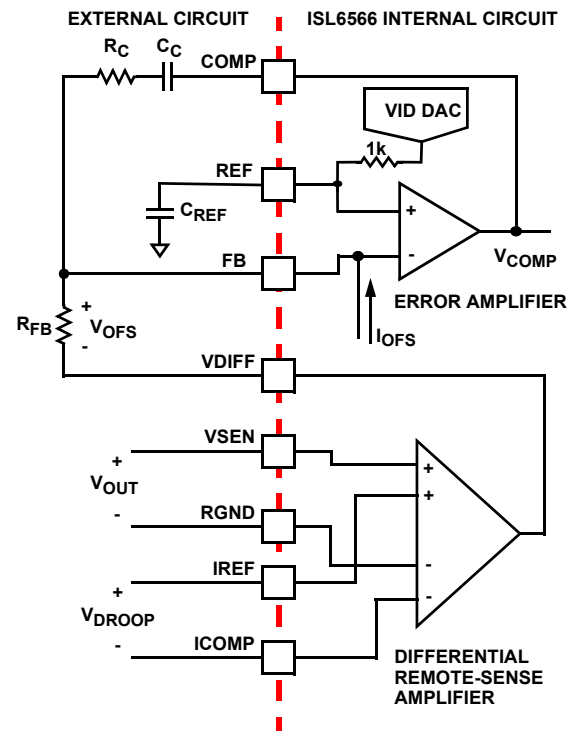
EXTERNAL CIRCUIT

ISL6566 INTERNAL CIRCUIT

$R_C$ $C_C$

COMP

VID DAC

1k

REF

$C_{REF}$

+

-

$V_{COMP}$

FB

ERROR AMPLIFIER

$R_{FB}$

+

$V_{OFS}$

-

$I_{OFS}$

VDIFF

VSEN

+

$V_{OUT}$

-

RGND

+

+

IREF

-

+

$V_{DROOP}$

-

-

ICOMP

DIFFERENTIAL REMOTE-SENSE AMPLIFIER